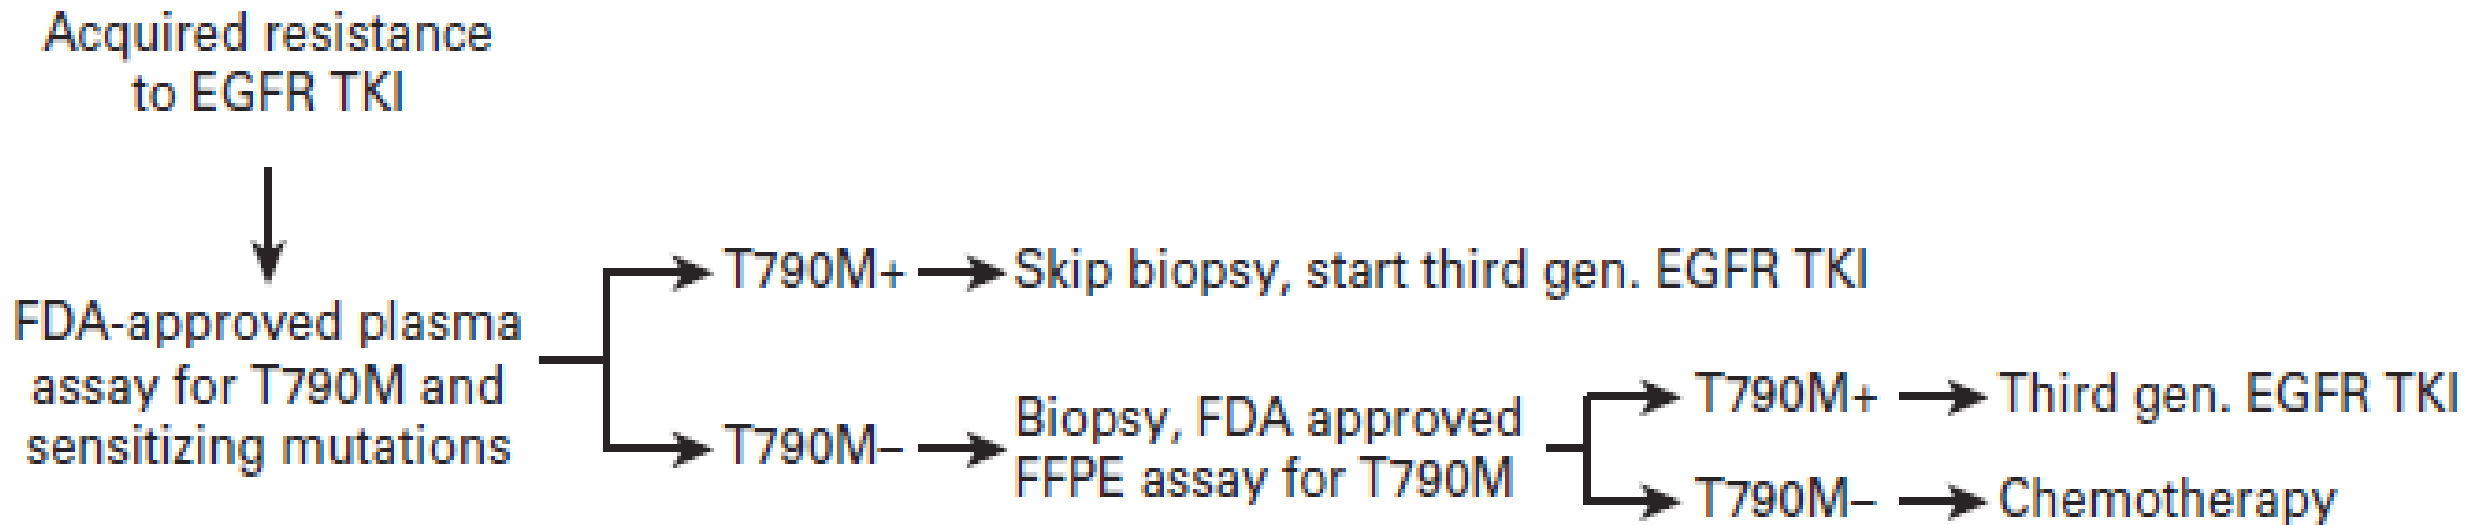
Acquired resistance to EGFR TKI

FDA-approved plasma assay for T790M and sensitizing mutations

T790M+

Skip biopsy, start third gen. EGFR TKI

T790M–

Biopsy, FDA approved FFPE assay for T790M

T790M+

Third gen. EGFR TKI

T790M–

Chemotherapy